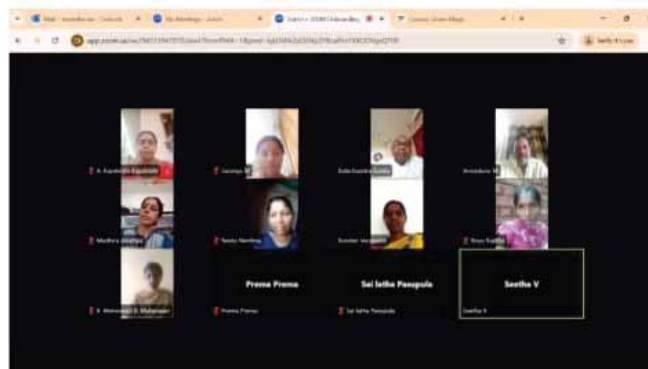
Mail - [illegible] - Outlook
My Meetings - Zoom
Zoom - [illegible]
Canva - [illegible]
app.zoom.us/wc/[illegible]
Verify it's you

A. Kaushalya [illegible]
Jamuna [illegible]
Kala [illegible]
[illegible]
Madhavi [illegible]
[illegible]
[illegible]
Rose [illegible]
Prema Prema
Sai latha Pasupula
Seetha V
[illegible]
Prema Prema
Sai latha Pasupula
Seetha V